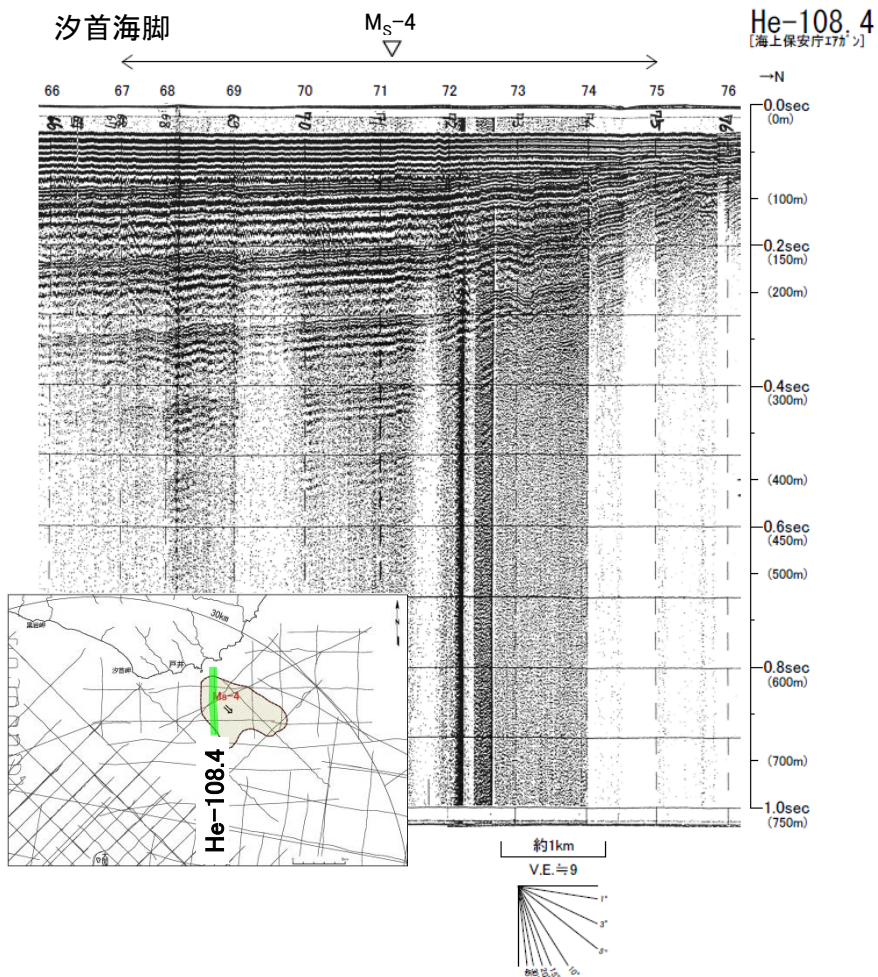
汐首海脚

$M_S$-4

He-108.4
[海上保安庁ｴｱｶﾞﾝ]

66 67 68 69 70 71 72 73 74 75 76

→N

0.0sec
(0m)
(100m)
0.2sec
(150m)
(200m)
0.4sec
(300m)
(400m)
0.6sec
(450m)
(500m)
0.8sec
(600m)
(700m)
1.0sec
(750m)

30km

汐首岬

戸井

Ms-4

He-108.4

約1km
V.E.≒9

1°
3°
5°
10°